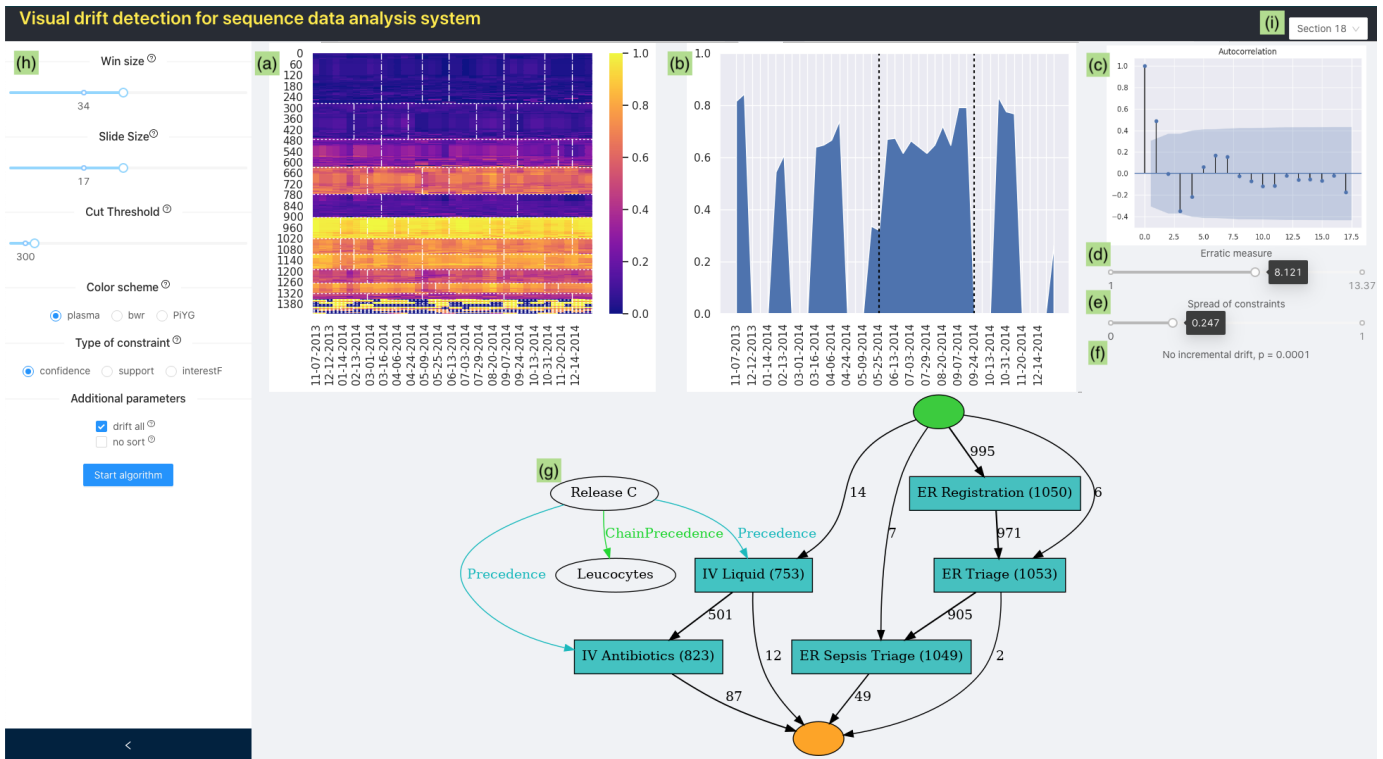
Visual drift detection for sequence data analysis system

(i) Section 18

(h) Win size
34
Slide Size
17
Cut Threshold
300
Color scheme
plasma bwr PiYG
Type of constraint
confidence support interestF
Additional parameters
drift all
no sort
Start algorithm

(a)
0 60 120 180 240 300 360 420 480 540 600 660 720 780 840 900 960 1020 1080 1140 1200 1260 1320 1380
0.0 0.2 0.4 0.6 0.8 1.0
11-07-2013 12-12-2013 01-14-2014 02-13-2014 03-01-2014 03-16-2014 04-06-2014 04-24-2014 05-09-2014 05-25-2014 06-13-2014 07-03-2014 07-29-2014 08-20-2014 09-07-2014 09-24-2014 10-13-2014 10-31-2014 11-20-2014 12-14-2014

(b)
0.0 0.2 0.4 0.6 0.8 1.0
11-07-2013 12-12-2013 01-14-2014 02-13-2014 03-01-2014 03-16-2014 04-06-2014 04-24-2014 05-09-2014 05-25-2014 06-13-2014 07-03-2014 07-29-2014 08-20-2014 09-07-2014 09-24-2014 10-13-2014 10-31-2014 11-20-2014 12-14-2014

(c) Autocorrelation
1.0 0.8 0.6 0.4 0.2 0.0 −0.2 −0.4
0.0 2.5 5.0 7.5 10.0 12.5 15.0 17.5

(d) Erratic measure
1 8.121 13.37

(e) Spread of constraints
0 0.247 1

(f) No incremental drift, p = 0.0001

(g)
Release C
ChainPrecedence
Precedence
Precedence
Leucocytes
IV Liquid (753)
IV Antibiotics (823)
ER Registration (1050)
ER Triage (1053)
ER Sepsis Triage (1049)
995 14 7 6 971 501 905 12 2 87 49